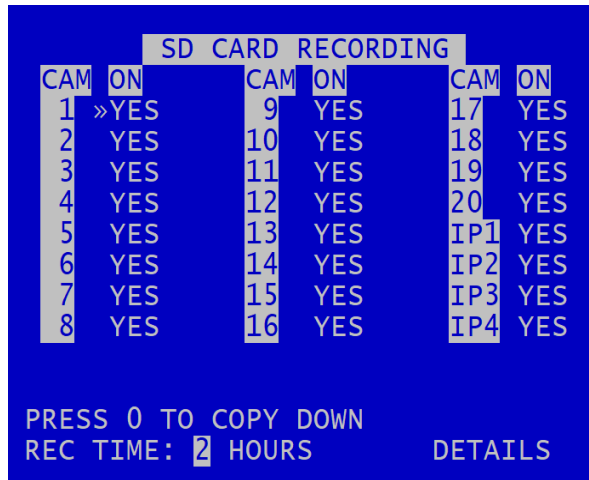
SD CARD RECORDING

| CAM | ON | CAM | ON | CAM | ON |
|---|---|---|---|---|---|
| 1 | »YES | 9 | YES | 17 | YES |
| 2 | YES | 10 | YES | 18 | YES |
| 3 | YES | 11 | YES | 19 | YES |
| 4 | YES | 12 | YES | 20 | YES |
| 5 | YES | 13 | YES | IP1 | YES |
| 6 | YES | 14 | YES | IP2 | YES |
| 7 | YES | 15 | YES | IP3 | YES |
| 8 | YES | 16 | YES | IP4 | YES |

PRESS 0 TO COPY DOWN
REC TIME: 2 HOURS DETAILS